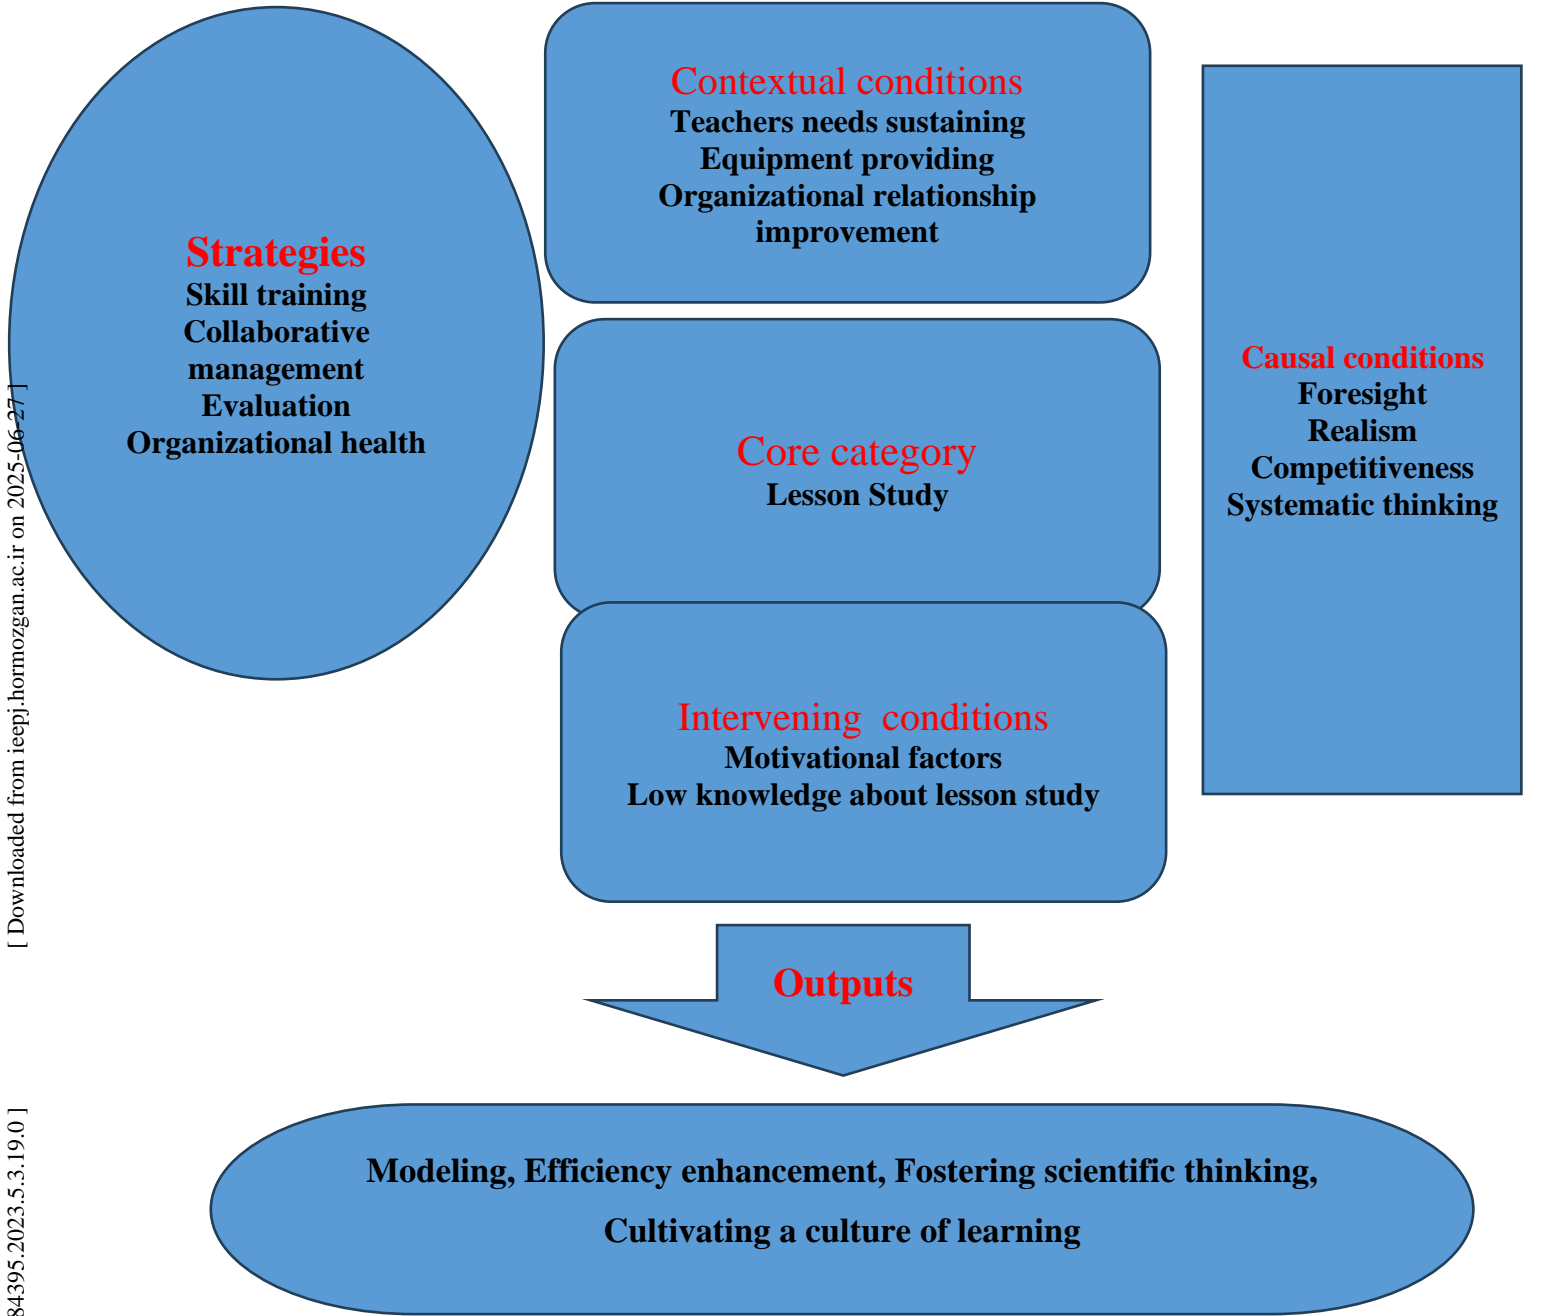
Strategies
Skill training
Collaborative management
Evaluation
Organizational health

Contextual conditions
Teachers needs sustaining
Equipment providing
Organizational relationship improvement

Core category
Lesson Study

Intervening conditions
Motivational factors
Low knowledge about lesson study

Causal conditions
Foresight
Realism
Competitiveness
Systematic thinking

Outputs

Modeling, Efficiency enhancement, Fostering scientific thinking, Cultivating a culture of learning

[ Downloaded from ieepj.hormozgan.ac.ir on 2025-06-27 ]

84395.2023.5.3.19.0 ]